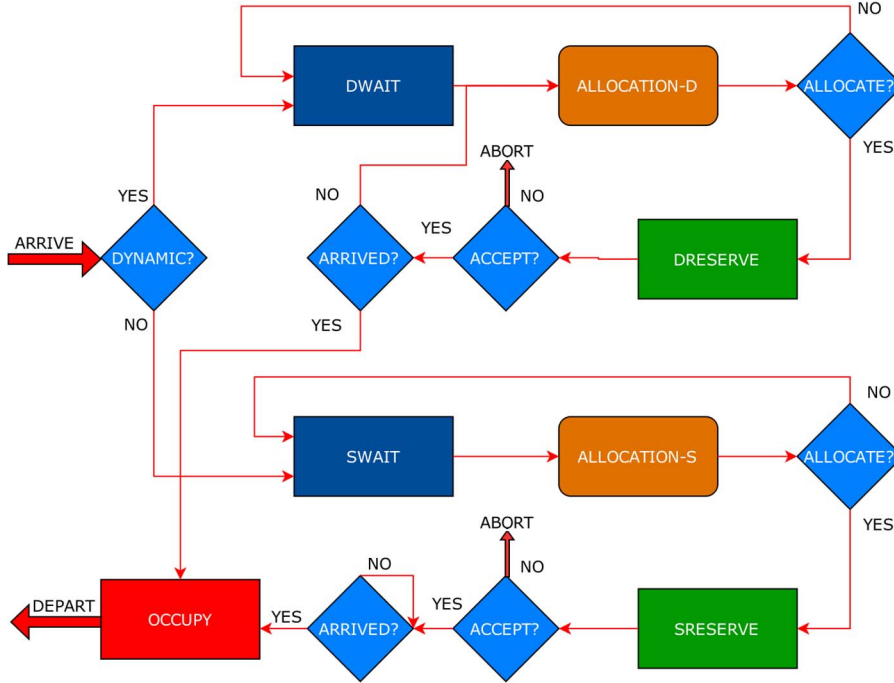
NO
DWAIT
ALLOCATION-D
ALLOCATE?
YES
ABORT
NO
YES
NO
YES
ARRIVE
DYNAMIC?
ARRIVED?
ACCEPT?
DRESERVE
NO
YES
NO
SWAIT
ALLOCATION-S
ALLOCATE?
YES
ABORT
NO
NO
YES
DEPART
OCCUPY
YES
ARRIVED?
ACCEPT?
SRESERVE